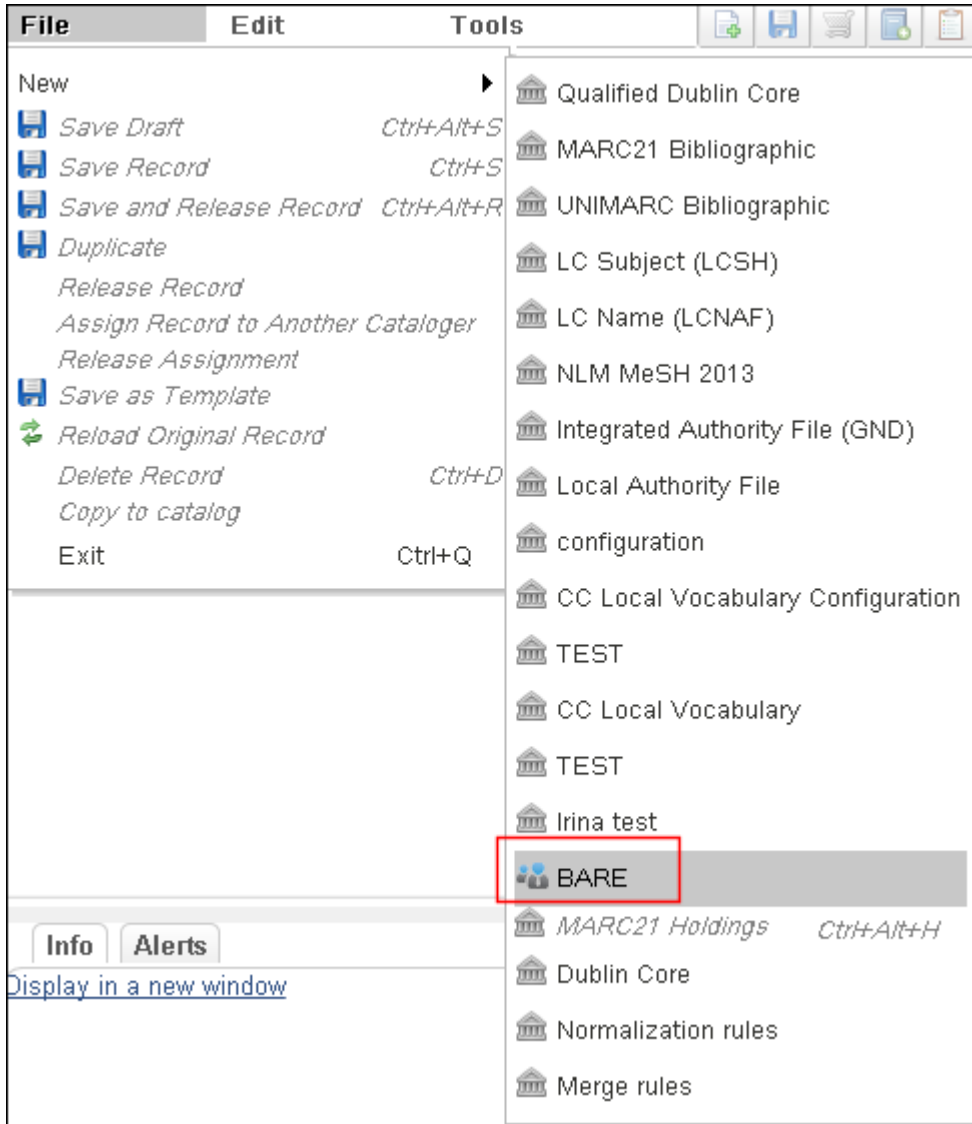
File Edit Tools

New
Save Draft Ctrl+Alt+S
Save Record Ctrl+S
Save and Release Record Ctrl+Alt+R
Duplicate
Release Record
Assign Record to Another Cataloger
Release Assignment
Save as Template
Reload Original Record
Delete Record Ctrl+D
Copy to catalog
Exit Ctrl+Q

Qualified Dublin Core
MARC21 Bibliographic
UNIMARC Bibliographic
LC Subject (LCSH)
LC Name (LCNAF)
NLM MeSH 2013
Integrated Authority File (GND)
Local Authority File
configuration
CC Local Vocabulary Configuration
TEST
CC Local Vocabulary
TEST
Irina test
BARE
MARC21 Holdings Ctrl+Alt+H
Dublin Core
Normalization rules
Merge rules

Info Alerts
Display in a new window